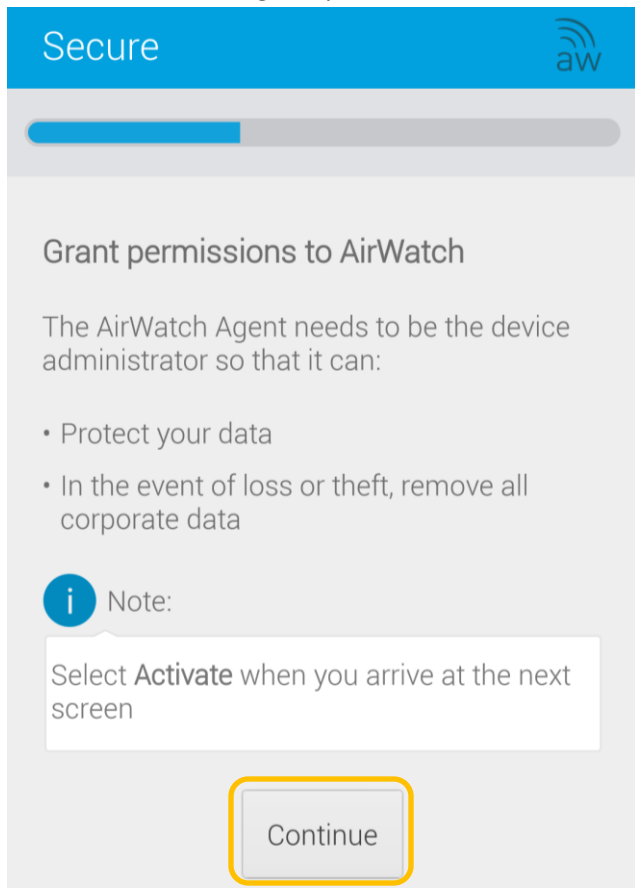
Secure

aw

Grant permissions to AirWatch

The AirWatch Agent needs to be the device administrator so that it can:

• Protect your data

• In the event of loss or theft, remove all corporate data

i Note:

Select Activate when you arrive at the next screen

Continue